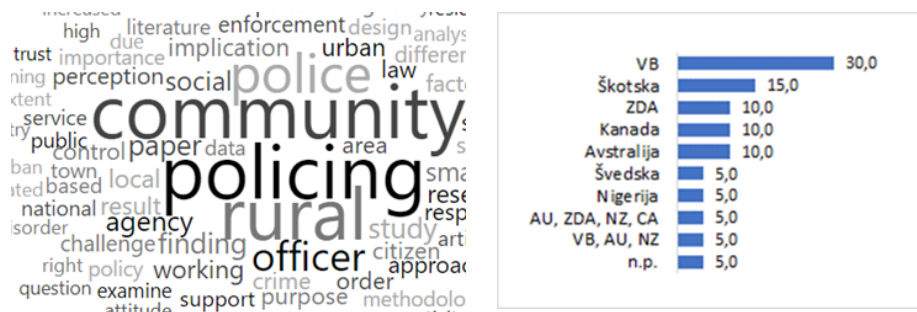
increased high literature enforcement design resi trust due implication urban analys importance police differe ning perception social law facto xtent community service public area s try control paper data sma ban town policing rese ated based local rural resp national result study isorder agency citizen arti challenge finding right policy working officer approa question examine crime order support purpose methodolo attitude

| | |
|---|---|
| VB | 30,0 |
| Škotska | 15,0 |
| ZDA | 10,0 |
| Kanada | 10,0 |
| Avstralija | 10,0 |
| Švedska | 5,0 |
| Nigerija | 5,0 |
| AU, ZDA, NZ, CA | 5,0 |
| VB, AU, NZ | 5,0 |
| n.p. | 5,0 |